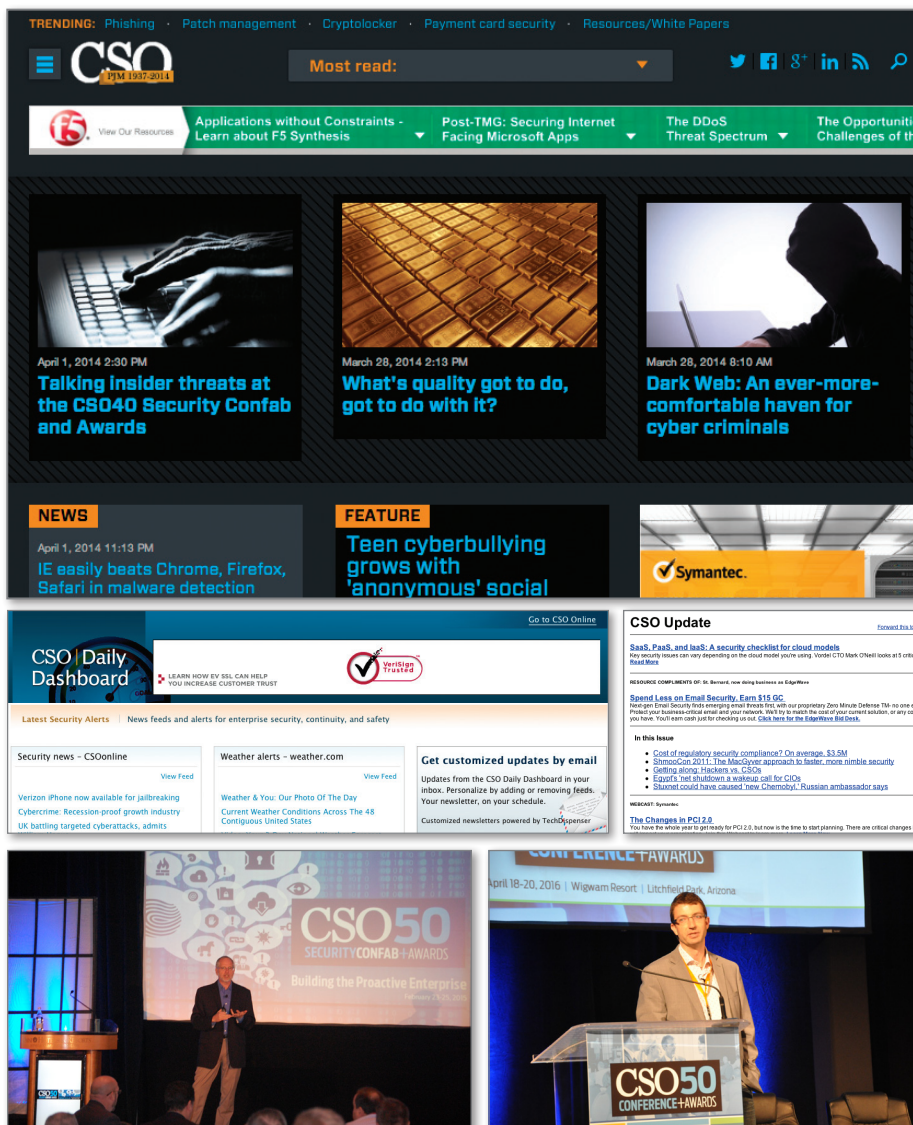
TRENDING: Phishing · Patch management · Cryptolocker · Payment card security · Resources/White Papers

CSO PJM 1937-2014

Most read:

View Our Resources

Applications without Constraints - Learn about F5 Synthesis

Post-TMG: Securing Internet Facing Microsoft Apps

The DDoS Threat Spectrum

The Opportuniti Challenges of th

April 1, 2014 2:30 PM
Talking insider threats at the CSO40 Security Confab and Awards

March 28, 2014 2:13 PM
What's quality got to do, got to do with it?

March 28, 2014 8:10 AM
Dark Web: An ever-more-comfortable haven for cyber criminals

NEWS
April 1, 2014 11:13 PM
IE easily beats Chrome, Firefox, Safari in malware detection

FEATURE
Teen cyberbullying grows with 'anonymous' social

Symantec.

Go to CSO Online

CSO | Daily Dashboard

LEARN HOW EV SSL CAN HELP YOU INCREASE CUSTOMER TRUST

VeriSign Trusted

Latest Security Alerts | News feeds and alerts for enterprise security, continuity, and safety

Security news - CSOonline
View Feed
Verizon iPhone now available for jailbreaking
Cybercrime: Recession-proof growth industry
UK battling targeted cyberattacks, admits

Weather alerts - weather.com
View Feed
Weather & You: Our Photo Of The Day
Current Weather Conditions Across The 48 Contiguous United States

Get customized updates by email
Updates from the CSO Daily Dashboard in your inbox. Personalize by adding or removing feeds. Your newsletter, on your schedule.
Customized newsletters powered by TechDispenser

CSO Update
Forward this l

SaaS, PaaS, and IaaS: A security checklist for cloud models
Key security issues can vary depending on the cloud model you're using. Vordel CTO Mark O'Neill looks at 5 criti
Read More

RESOURCE COMPLIMENTS OF: St. Bernard, now doing business as EdgeWave

Spend Less on Email Security. Earn $15 GC
Next-gen Email Security finds emerging email threats first, with our proprietary Zero Minute Defense TM- no one e Protect your business-critical email and your network. We'll try to match the cost of your current solution, or any co you have. You'll earn cash just for checking us out. Click here for the EdgeWave Bid Desk.

In this Issue
• Cost of regulatory security compliance? On average, $3.5M
• ShmooCon 2011: The MacGyver approach to faster, more nimble security
• Getting along: Hackers vs. CSOs
• Egypt's 'net shutdown a wakeup call for CIOs
• Stuxnet could have caused 'new Chernobyl,' Russian ambassador says

WEBCAST: Symantec

The Changes in PCI 2.0
You have the whole year to get ready for PCI 2.0, but now is the time to start planning. There are critical changes

CSO50 SECURITY CONFAB + AWARDS
Building the Proactive Enterprise

CONFERENCE+AWARDS
April 18-20, 2016 | Wigwam Resort | Litchfield Park, Arizona

CSO50 CONFERENCE+AWARDS